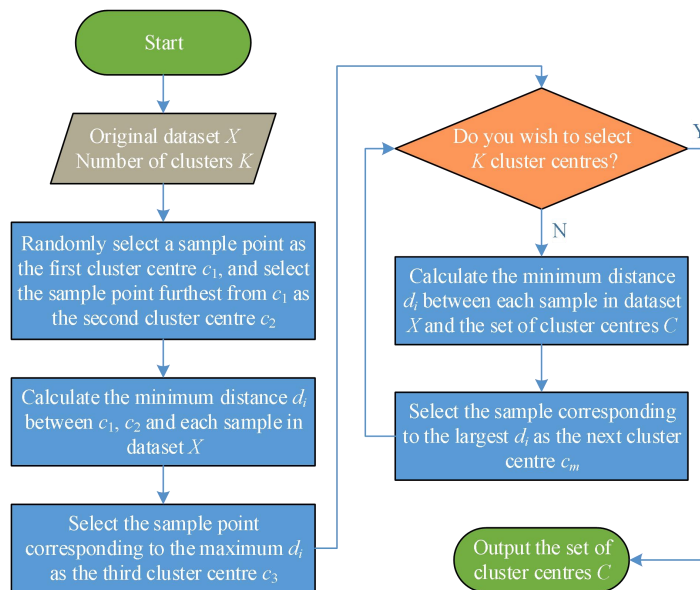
Start

Original dataset $X$
Number of clusters $K$

Randomly select a sample point as the first cluster centre $c_1$, and select the sample point furthest from $c_1$ as the second cluster centre $c_2$

Calculate the minimum distance $d_i$ between $c_1$, $c_2$ and each sample in dataset $X$

Select the sample point corresponding to the maximum $d_i$ as the third cluster centre $c_3$

Do you wish to select $K$ cluster centres?

Y

N

Calculate the minimum distance $d_i$ between each sample in dataset $X$ and the set of cluster centres $C$

Select the sample corresponding to the largest $d_i$ as the next cluster centre $c_m$

Output the set of cluster centres $C$